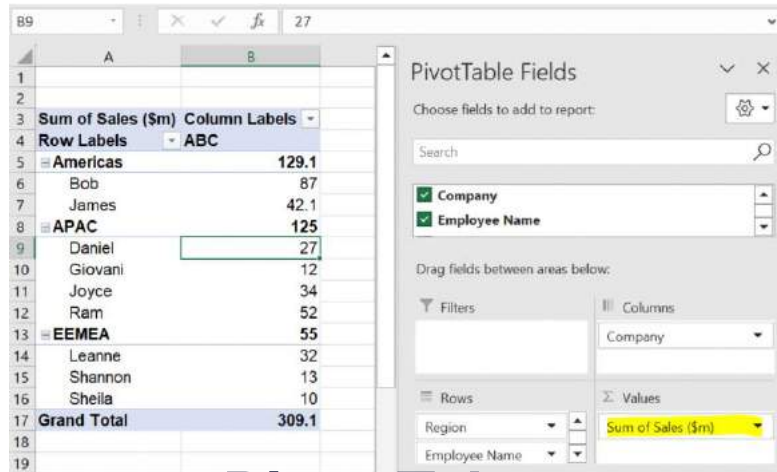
B9 $f_x$ 27

| | A | B |
|---|---|---|
| 1 | | |
| 2 | | |
| 3 | Sum of Sales ($m) | Column Labels |
| 4 | Row Labels | ABC |
| 5 | Americas | 129.1 |
| 6 | Bob | 87 |
| 7 | James | 42.1 |
| 8 | APAC | 125 |
| 9 | Daniel | 27 |
| 10 | Giovani | 12 |
| 11 | Joyce | 34 |
| 12 | Ram | 52 |
| 13 | EEMEA | 55 |
| 14 | Leanne | 32 |
| 15 | Shannon | 13 |
| 16 | Sheila | 10 |
| 17 | Grand Total | 309.1 |
| 18 | | |
| 19 | | |

PivotTable Fields

Choose fields to add to report:

Search

Company
Employee Name

Drag fields between areas below:

Filters

Columns
Company

Rows
Region
Employee Name

Values
Sum of Sales ($m)